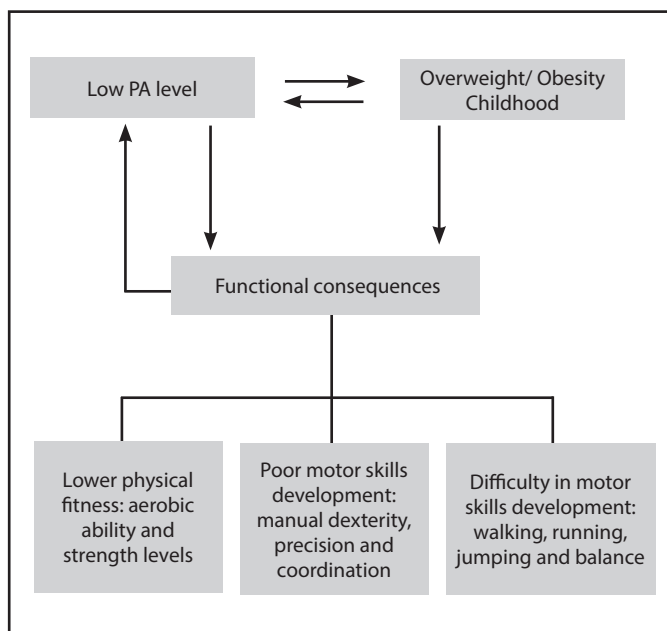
Low PA level

Overweight/ Obesity Childhood

Functional consequences

Lower physical fitness: aerobic ability and strength levels

Poor motor skills development: manual dexterity, precision and coordination

Difficulty in motor skills development: walking, running, jumping and balance